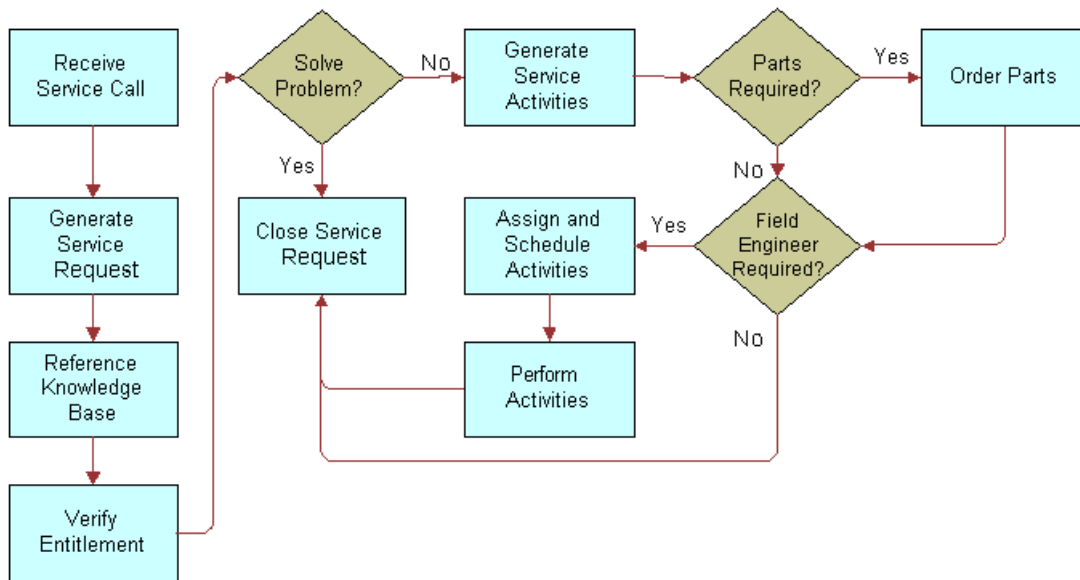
Receive Service Call

Generate Service Request

Reference Knowledge Base

Verify Entitlement

Solve Problem?

No

Yes

Generate Service Activities

Parts Required?

Yes

Order Parts

No

Close Service Request

Assign and Schedule Activities

Yes

Field Engineer Required?

No

Perform Activities